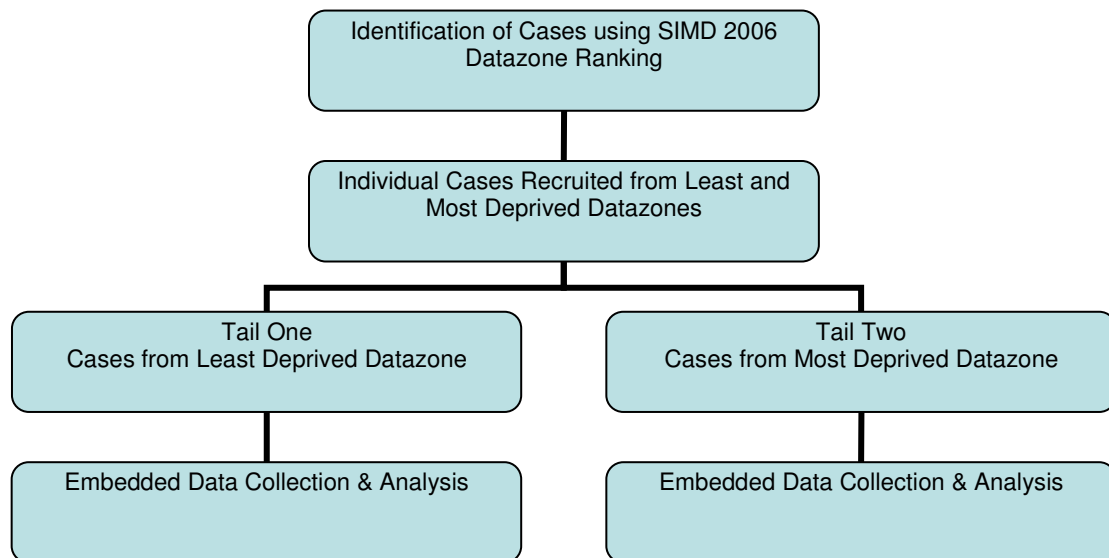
Identification of Cases using SIMD 2006 Datazone Ranking

Individual Cases Recruited from Least and Most Deprived Datazones

Tail One
Cases from Least Deprived Datazone

Tail Two
Cases from Most Deprived Datazone

Embedded Data Collection & Analysis

Embedded Data Collection & Analysis